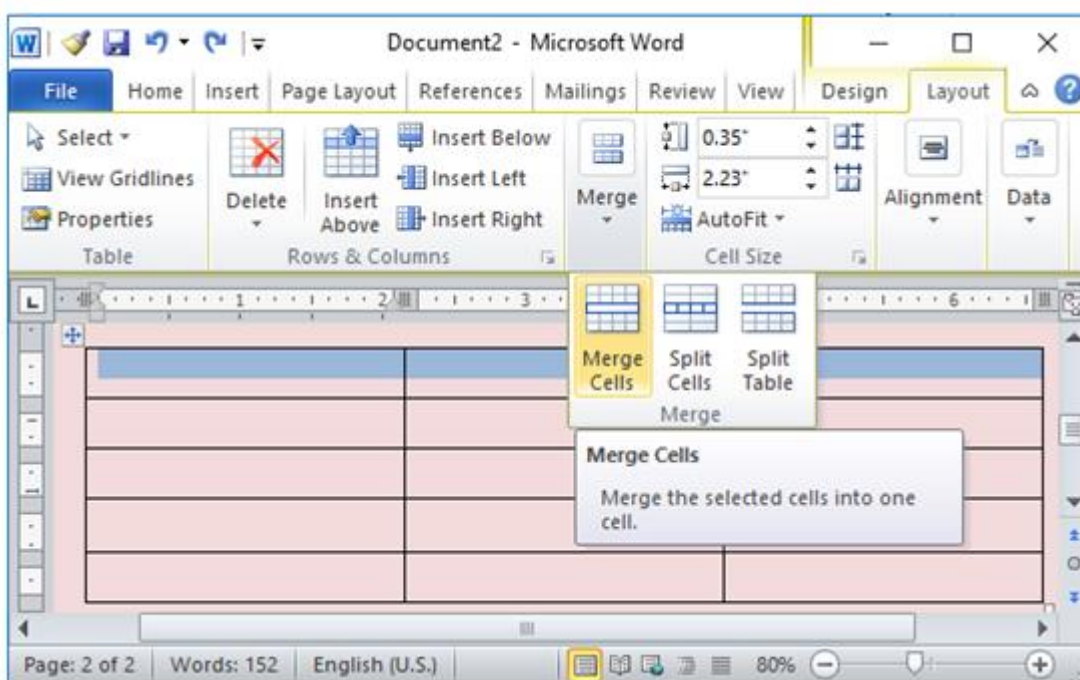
Document2 - Microsoft Word

File Home Insert Page Layout References Mailings Review View Design Layout

Select
View Gridlines
Properties
Table

Delete
Insert Above
Insert Below
Insert Left
Insert Right
Rows & Columns

Merge

0.35"
2.23"
AutoFit
Cell Size

Alignment
Data

Merge Cells
Split Cells
Split Table
Merge

Merge Cells
Merge the selected cells into one cell.

Page: 2 of 2 Words: 152 English (U.S.) 80%